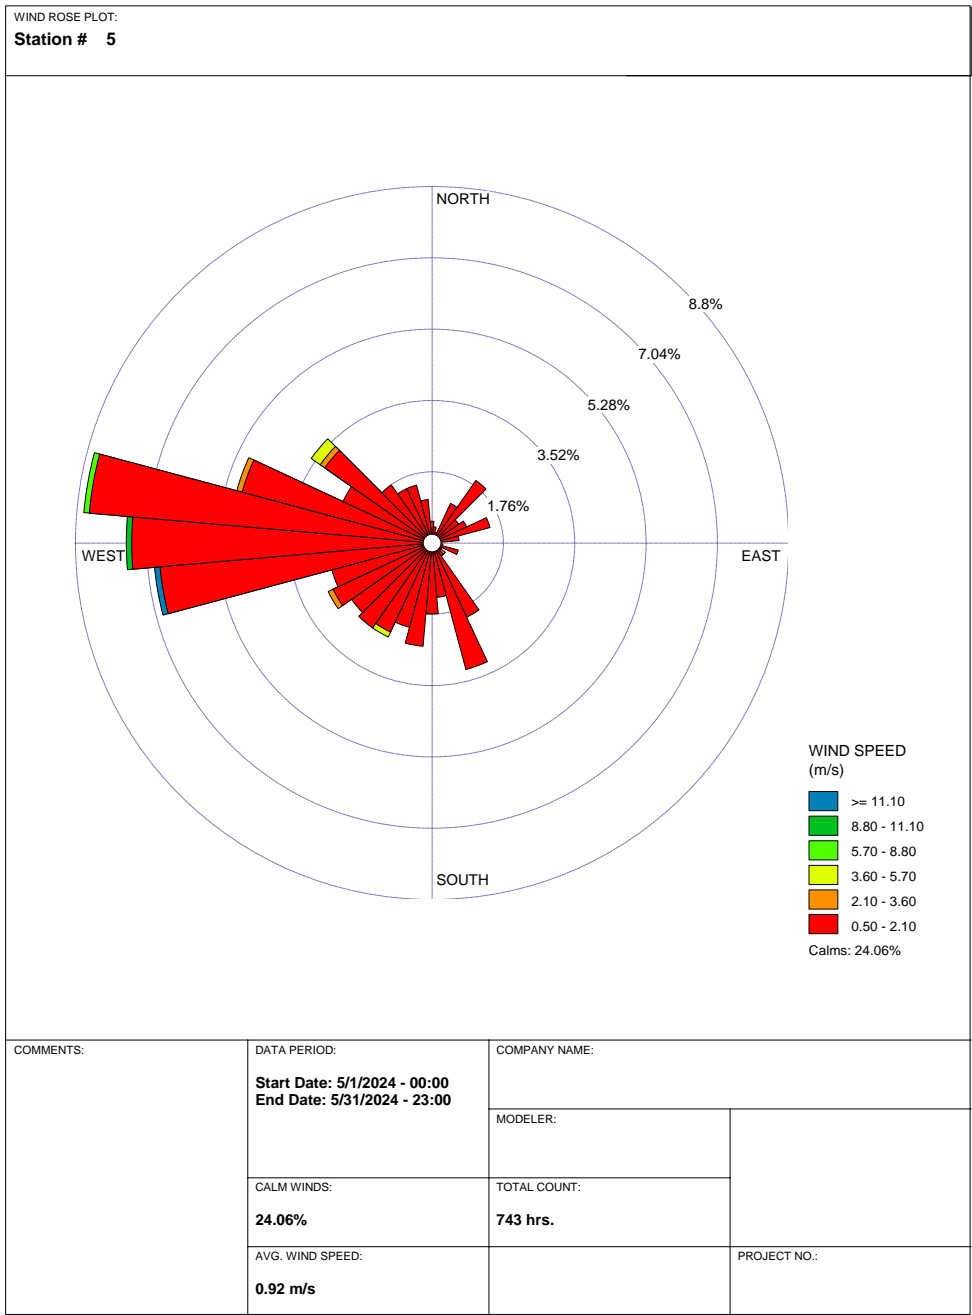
WIND ROSE PLOT:
Station # 5

NORTH

8.8%

7.04%

5.28%

3.52%

1.76%

WEST

EAST

SOUTH

WIND SPEED
(m/s)

>= 11.10
8.80 - 11.10
5.70 - 8.80
3.60 - 5.70
2.10 - 3.60
0.50 - 2.10
Calms: 24.06%

COMMENTS:

DATA PERIOD:
Start Date: 5/1/2024 - 00:00
End Date: 5/31/2024 - 23:00

COMPANY NAME:

MODELER:

CALM WINDS:
24.06%

TOTAL COUNT:
743 hrs.

AVG. WIND SPEED:
0.92 m/s

PROJECT NO.: